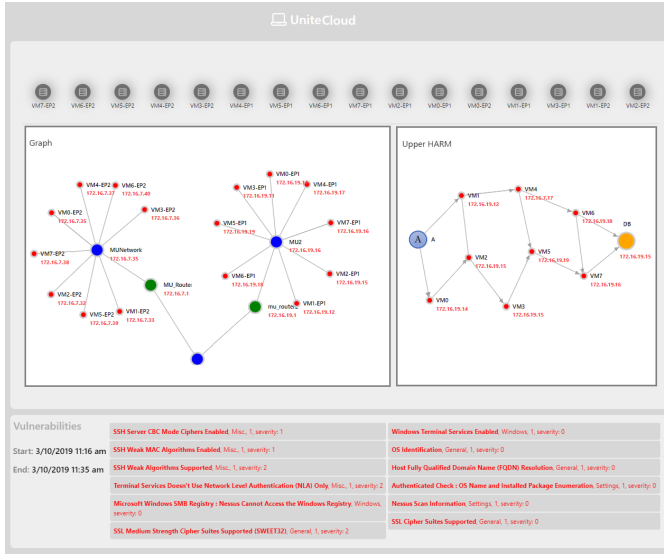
UniteCloud

VM7-EP2 VM6-EP2 VM5-EP2 VM4-EP2 VM3-EP2 VM4-EP1 VM5-EP1 VM6-EP1 VM7-EP1 VM2-EP1 VM0-EP1 VM3-EP2 VM1-EP1 VM1-EP2 VM2-EP2

Graph

VM4-EP2 172.16.7.37
VM6-EP2 172.16.7.40
VM0-EP2 172.16.7.35
VM3-EP2 172.16.7.36
MUNetwork
172.16.7.35
VM7-EP2 172.16.7.38
MU_Route
172.16.7.1
VM2-EP2 172.16.7.32
VM5-EP2 172.16.7.39
VM1-EP2 172.16.7.33
VM0-EP1 172.16.19.1
VM3-EP1 172.16.19.11
VM4-EP1 172.16.19.17
VM5-EP1 172.16.19.19
VM7-EP1 172.16.19.16
MU2
172.16.19.16
VM6-EP1 172.16.19.18
VM2-EP1 172.16.19.15
mu_route
172.16.19.1
VM1-EP1 172.16.19.12

Upper HARM

A
VM1 172.16.19.12
VM4 172.16.7.37
VM6 172.16.19.18
DB 172.16.19.15
VM2 172.16.19.15
VM5 172.16.19.19
VM7 172.16.19.16
VM0 172.16.19.14
VM3 172.16.19.15

Vulnerabilities
Start: 3/10/2019 11:16 am
End: 3/10/2019 11:35 am

SSH Server CBC Mode Ciphers Enabled, Misc., 1, severity: 1
SSH Weak MAC Algorithms Enabled, Misc., 1, severity: 1
SSH Weak Algorithms Supported, Misc., 1, severity: 2
Terminal Services Doesn't Use Network Level Authentication (NLA) Only, Misc., 1, severity: 2
Microsoft Windows SMB Registry : Nessus Cannot Access the Windows Registry, Windows, severity: 0
SSL Medium Strength Cipher Suites Supported (SWEET32), General, 1, severity: 2
Windows Terminal Services Enabled, Windows, 1, severity: 0
OS Identification, General, 1, severity: 0
Host Fully Qualified Domain Name (FQDN) Resolution, General, 1, severity: 0
Authenticated Check : OS Name and Installed Package Enumeration, Settings, 1, severity: 0
Nessus Scan Information, Settings, 1, severity: 0
SSL Cipher Suites Supported, General, 1, severity: 0